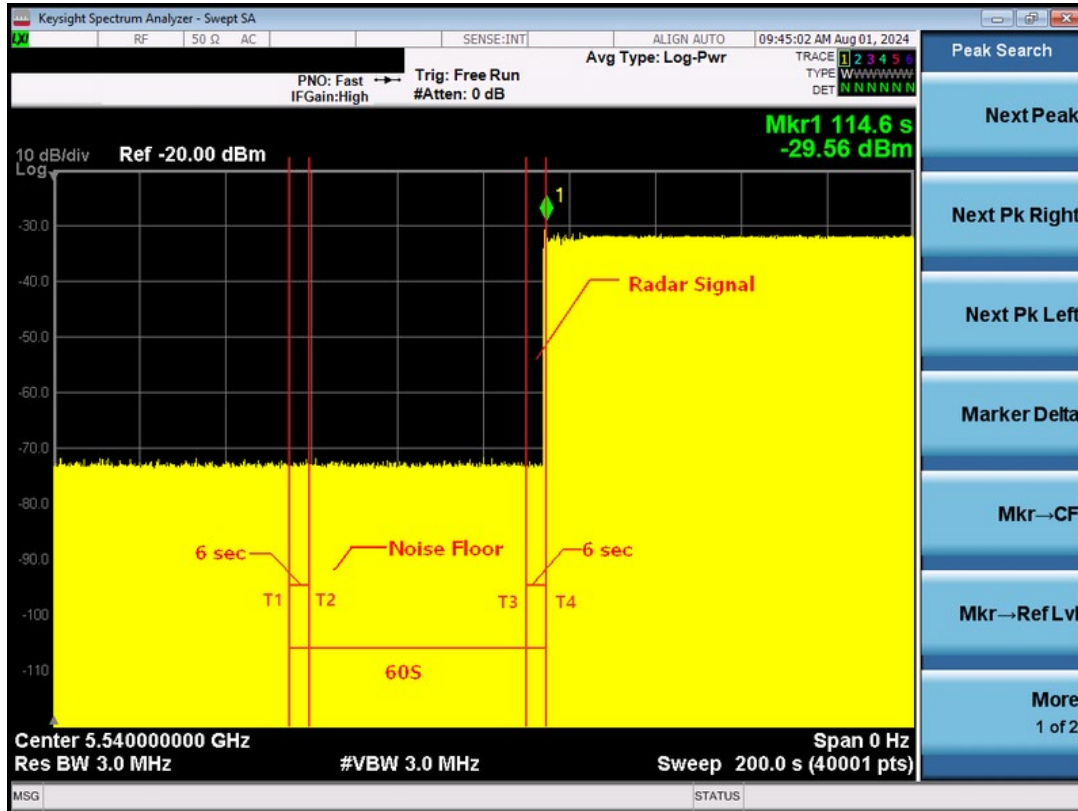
Keysight Spectrum Analyzer - Swept SA

RF | 50 Ω | AC | SENSE:INT | ALIGN AUTO | 09:45:02 AM Aug 01, 2024

PNO: Fast
IFGain:High

Trig: Free Run
#Atten: 0 dB

Avg Type: Log-Pwr

TRACE 1 2 3 4 5 6
TYPE WWWWWW
DET NNNNNN

Mkr1 114.6 s
-29.56 dBm

10 dB/div Ref -20.00 dBm
Log

-30.0
-40.0
-50.0
-60.0
-70.0
-80.0
-90.0
-100
-110

1

Radar Signal

6 sec
Noise Floor
6 sec

T1 T2 T3 T4

60S

Center 5.540000000 GHz
Res BW 3.0 MHz
#VBW 3.0 MHz
Span 0 Hz
Sweep 200.0 s (40001 pts)

Peak Search

Next Peak

Next Pk Right

Next Pk Left

Marker Delta

Mkr→CF

Mkr→Ref Lvl

More
1 of 2

MSG
STATUS